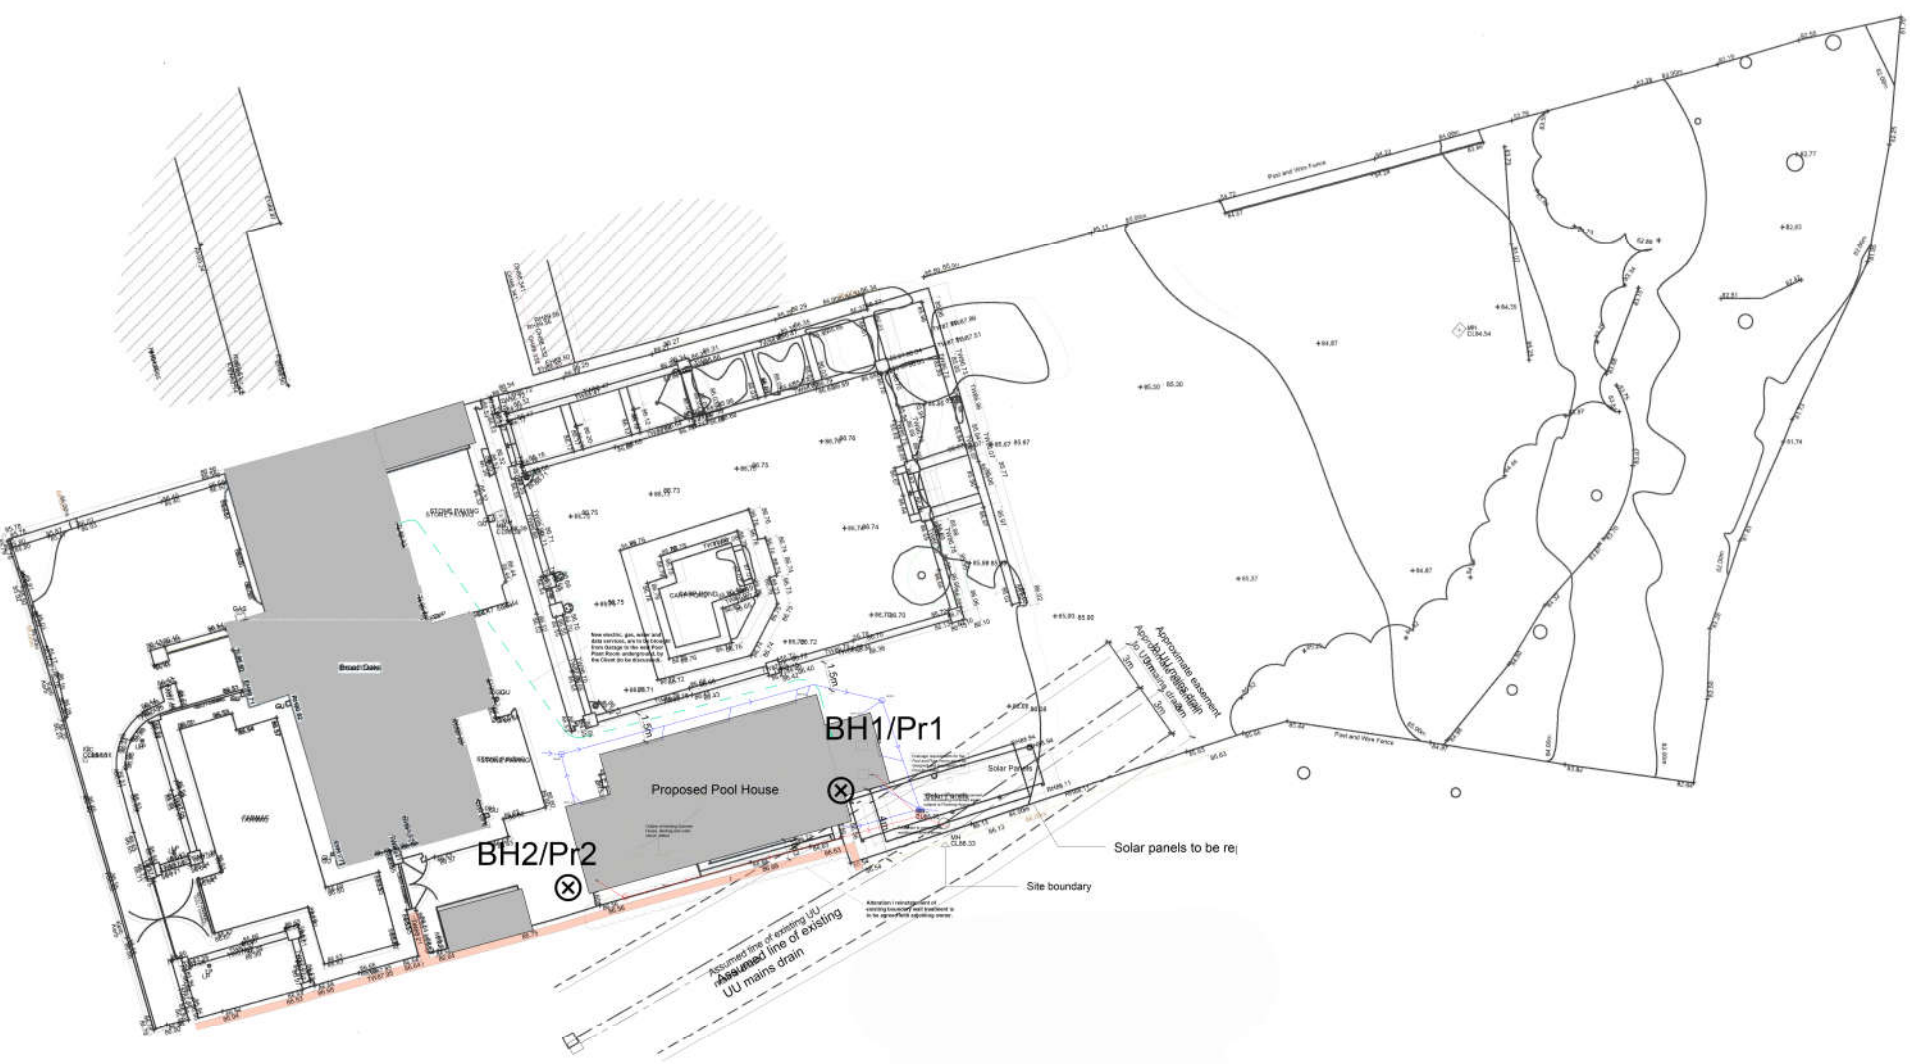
BH1/Pr1

BH2/Pr2

Proposed Pool House

Solar Panels

Solar panels to be re

Site boundary

Approximate easement to UU mains drain

3m

3m

1.5m

1.5m

Assumed line of existing UU mains drain

Assumed line of existing UU mains drain

Post and Wire Fence

Post and Wire Fence

Broad Oaks

TARMAC

GAS

New electric, gas, water and data services, are to be brought from Garage to the new Pool Pool Room underground, by the Client (to be discussed).

MH CL86.33

MH CL84.54

84.87

85.30

85.37

84.35

82.81

82.83

83.77

81.74

86.75

86.74

86.73

86.76

86.72

86.71

86.70

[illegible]